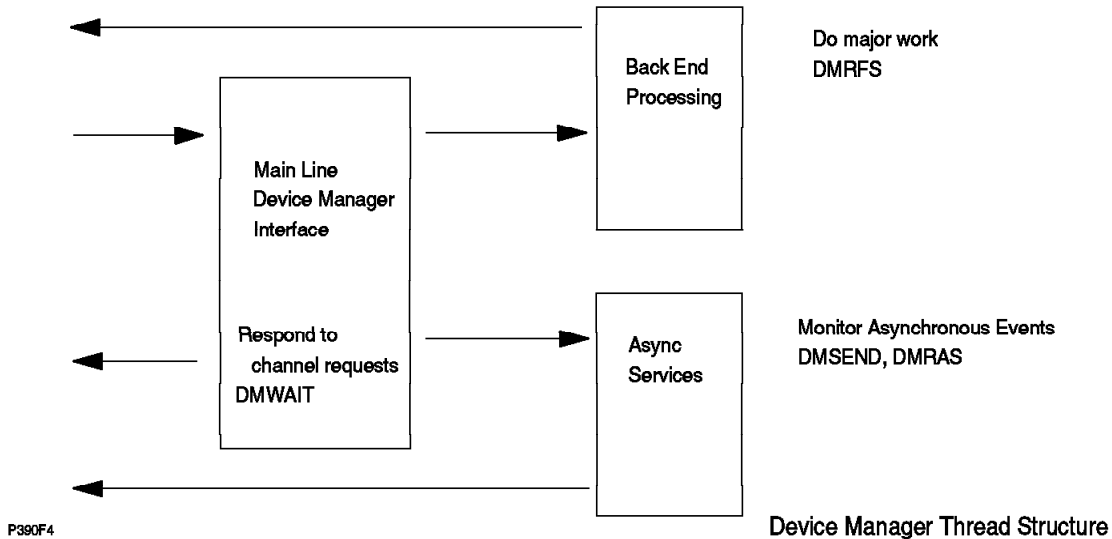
Back End Processing

Do major work
DMRFS

Main Line Device Manager Interface

Respond to channel requests
DMWAIT

Async Services

Monitor Asynchronous Events
DMSEND, DMRAS

P390F4

Device Manager Thread Structure